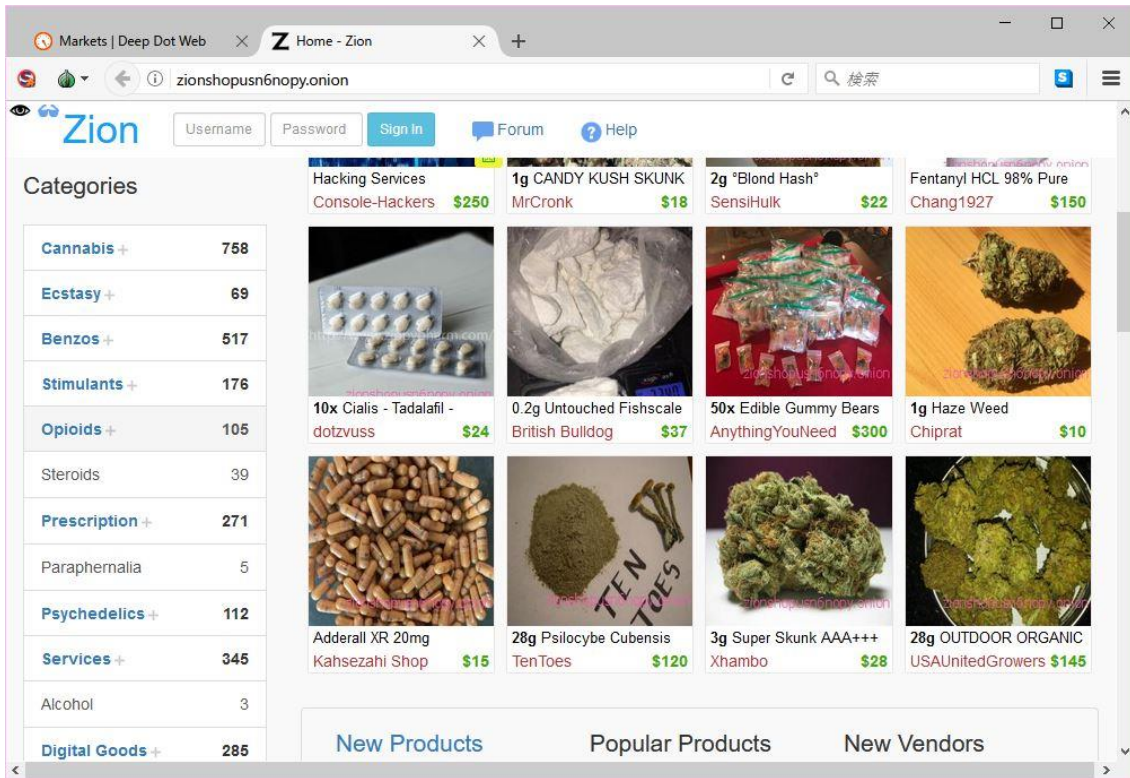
Markets | Deep Dot Web
Z Home - Zion
+
zionshopusn6nopy.onion
検索

Zion
Username
Password
Sign In
Forum
Help

Categories

| | |
|---|---|
| Cannabis + | 758 |
| Ecstasy + | 69 |
| Benzos + | 517 |
| Stimulants + | 176 |
| Opioids + | 105 |
| Steroids | 39 |
| Prescription + | 271 |
| Paraphernalia | 5 |
| Psychedelics + | 112 |
| Services + | 345 |
| Alcohol | 3 |
| Digital Goods + | 285 |

Hacking Services
Console-Hackers $250

1g CANDY KUSH SKUNK
MrCronk $18

2g °Blond Hash°
SensiHulk $22

Fentanyl HCL 98% Pure
Chang1927 $150

10x Cialis - Tadalafil -
dotzvuss $24

0.2g Untouched Fishscale
British Bulldog $37

50x Edible Gummy Bears
AnythingYouNeed $300

1g Haze Weed
Chiprat $10

Adderall XR 20mg
Kahsezahi Shop $15

28g Psilocybe Cubensis
TenToes $120

3g Super Skunk AAA+++
Xhambo $28

28g OUTDOOR ORGANIC
USAUnitedGrowers $145

New Products
Popular Products
New Vendors